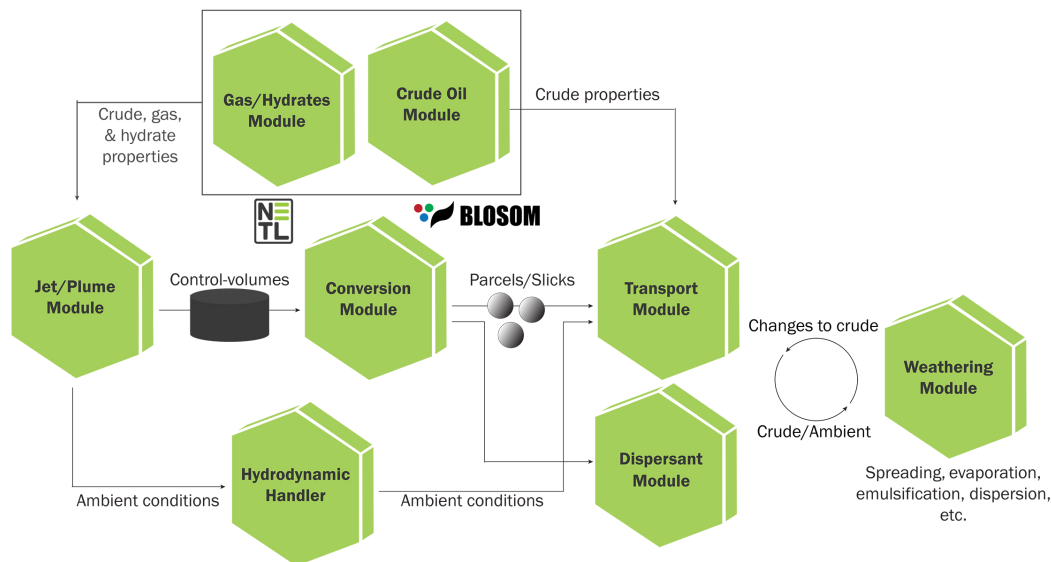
Gas/Hydrates Module

Crude Oil Module

Crude, gas, & hydrate properties

Crude properties

NETL

BLOSOM

Jet/Plume Module

Control-volumes

Conversion Module

Parcels/Slicks

Transport Module

Changes to crude

Weathering Module

Crude/Ambient

Spreading, evaporation, emulsification, dispersion, etc.

Dispersant Module

Hydrodynamic Handler

Ambient conditions

Ambient conditions